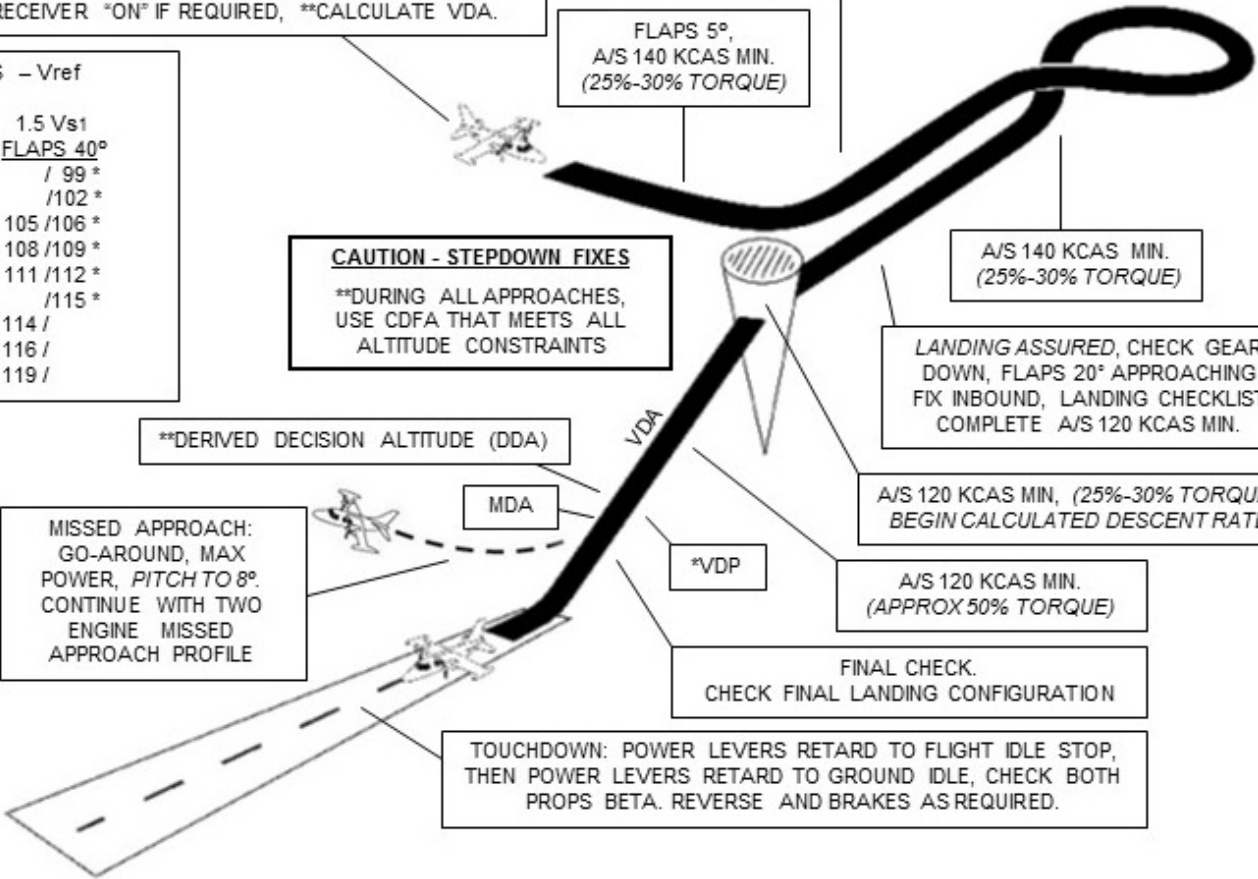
RECEIVER "ON" IF REQUIRED, **CALCULATE VDA.

FLAPS 5º,
A/S 140 KCAS MIN.
*(25%-30% TORQUE)*

S – Vref

1.5 Vs1
FLAPS 40º
/ 99 *
/102 *
105 /106 *
108 /109 *
111 /112 *
/115 *
114 /
116 /
119 /

CAUTION - STEPDOWN FIXES
**DURING ALL APPROACHES, USE CDFA THAT MEETS ALL ALTITUDE CONSTRAINTS

A/S 140 KCAS MIN.
*(25%-30% TORQUE)*

*LANDING ASSURED*, CHECK GEAR DOWN, FLAPS 20° APPROACHING FIX INBOUND, LANDING CHECKLIST COMPLETE A/S 120 KCAS MIN.

**DERIVED DECISION ALTITUDE (DDA)

VDA

A/S 120 KCAS MIN, *(25%-30% TORQU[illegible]*
*BEGIN CALCULATED DESCENT RAT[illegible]*

MDA

MISSED APPROACH: GO-AROUND, MAX POWER, *PITCH TO 8º*. CONTINUE WITH TWO ENGINE MISSED APPROACH PROFILE

*VDP

A/S 120 KCAS MIN.
*(APPROX 50% TORQUE)*

FINAL CHECK.
CHECK FINAL LANDING CONFIGURATION

TOUCHDOWN: POWER LEVERS RETARD TO FLIGHT IDLE STOP, THEN POWER LEVERS RETARD TO GROUND IDLE, CHECK BOTH PROPS BETA. REVERSE AND BRAKES AS REQUIRED.